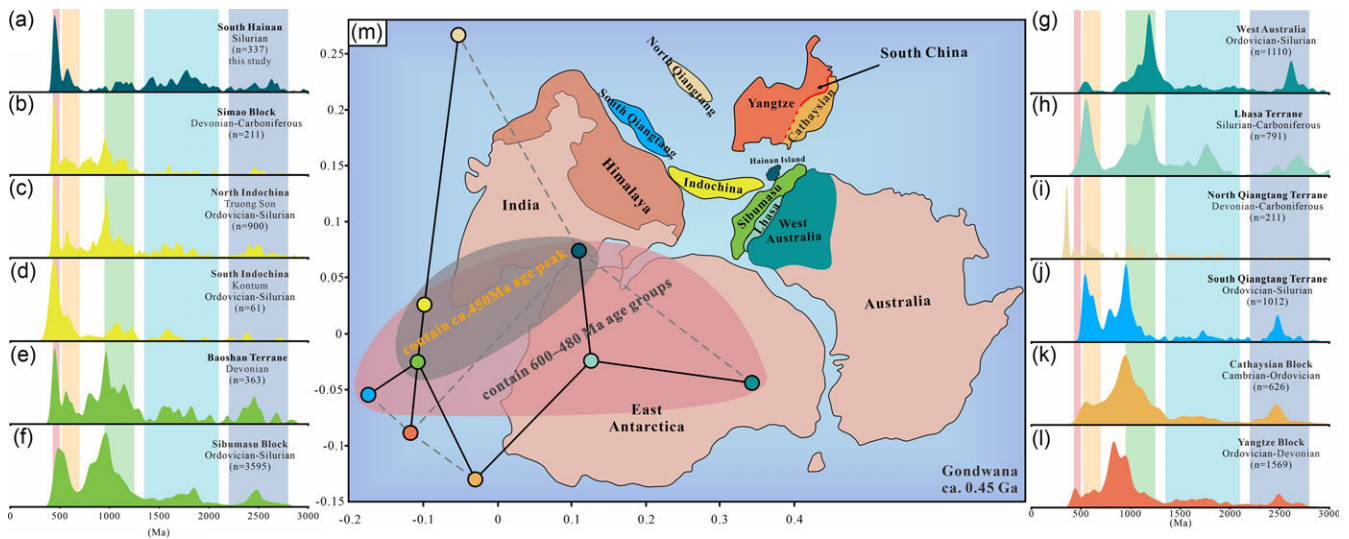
(a)
South Hainan
Silurian
(n=337)
this study

(b)
Simao Block
Devonian-Carboniferous
(n=211)

(c)
North Indochina
Truong Son
Ordovician-Silurian
(n=900)

(d)
South Indochina
Kontum
Ordovician-Silurian
(n=61)

(e)
Baoshan Terrane
Devonian
(n=363)

(f)
Sibumasu Block
Ordovician-Silurian
(n=3595)

0 500 1000 1500 2000 2500 3000
(Ma)

(m)
0.25
0.2
0.15
0.1
0.05
0
-0.05
-0.1
-0.15
-0.2 -0.1 0 0.1 0.2 0.3 0.4

North Qiangtang
South Qiangtang
Yangtze
Cathaysian
South China
Himalaya
Indochina
Hainan Island
India
Sibumasu
Lhasa
West Australia
contain ca.450Ma age peak
contain 600~480 Ma age groups
Australia
East Antarctica
Gondwana
ca. 0.45 Ga

(g)
West Australia
Ordovician-Silurian
(n=1110)

(h)
Lhasa Terrane
Silurian-Carboniferous
(n=791)

(i)
North Qiangtang Terrane
Devonian-Carboniferous
(n=211)

(j)
South Qiangtang Terrane
Ordovician-Silurian
(n=1012)

(k)
Cathaysian Block
Cambrian-Ordovician
(n=626)

(l)
Yangtze Block
Ordovician-Devonian
(n=1569)

0 500 1000 1500 2000 2500 3000
(Ma)